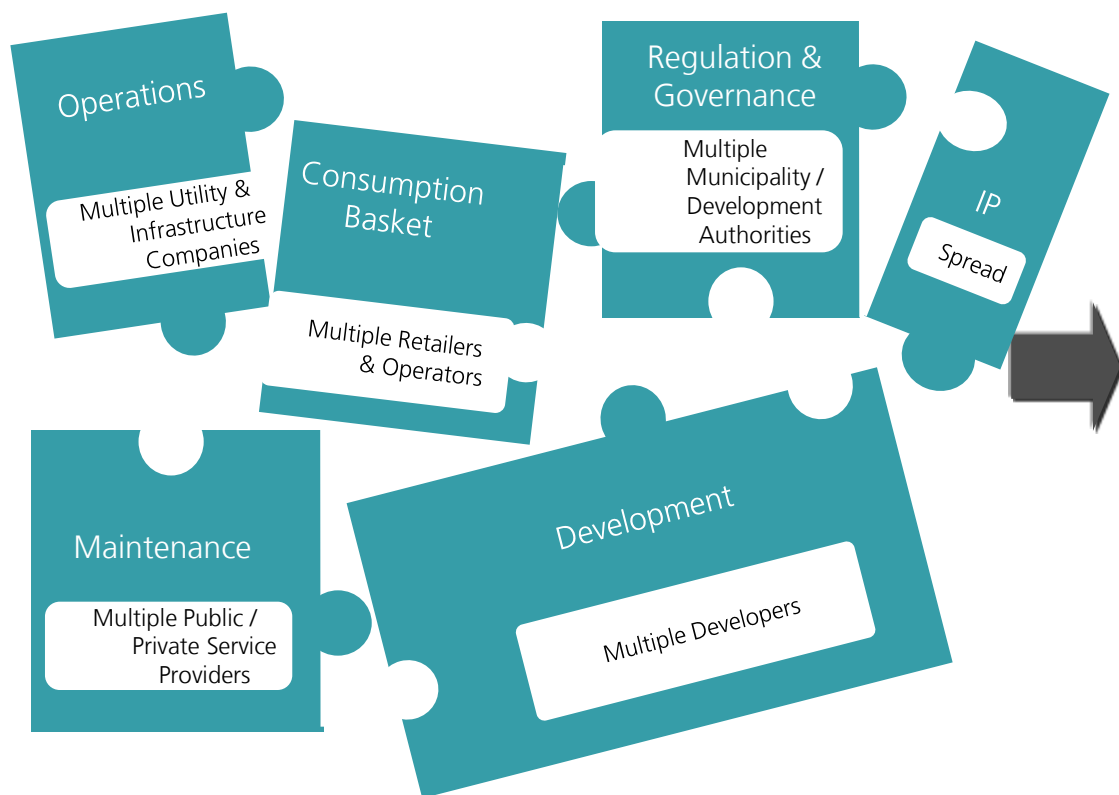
Operations

Multiple Utility & Infrastructure Companies

Consumption Basket

Multiple Retailers & Operators

Regulation & Governance

Multiple Municipality / Development Authorities

IP

Spread

Maintenance

Multiple Public / Private Service Providers

Development

Multiple Developers